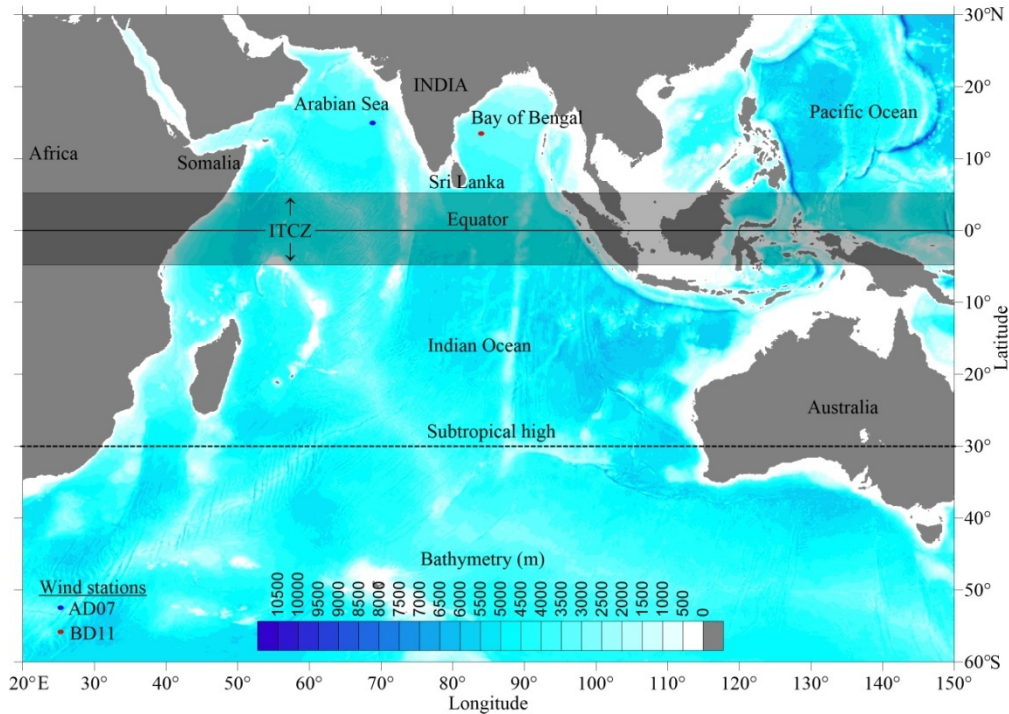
Arabian Sea
INDIA
Bay of Bengal
Pacific Ocean
Africa
Somalia
Sri Lanka
Equator
ITCZ
Indian Ocean
Australia
Subtropical high
Bathymetry (m)
Wind stations
AD07
BD11
10500 10000 9500 9000 8500 8000 7500 6500 6000 5500 5000 4500 4000 3500 3000 2500 2000 1500 1000 500 0
30°N
20°
10°
0°
10°
20°
30°
40°
50°
60°S
Latitude
20°E 30° 40° 50° 60° 70° 80° 90° 100° 110° 120° 130° 140° 150°
Longitude